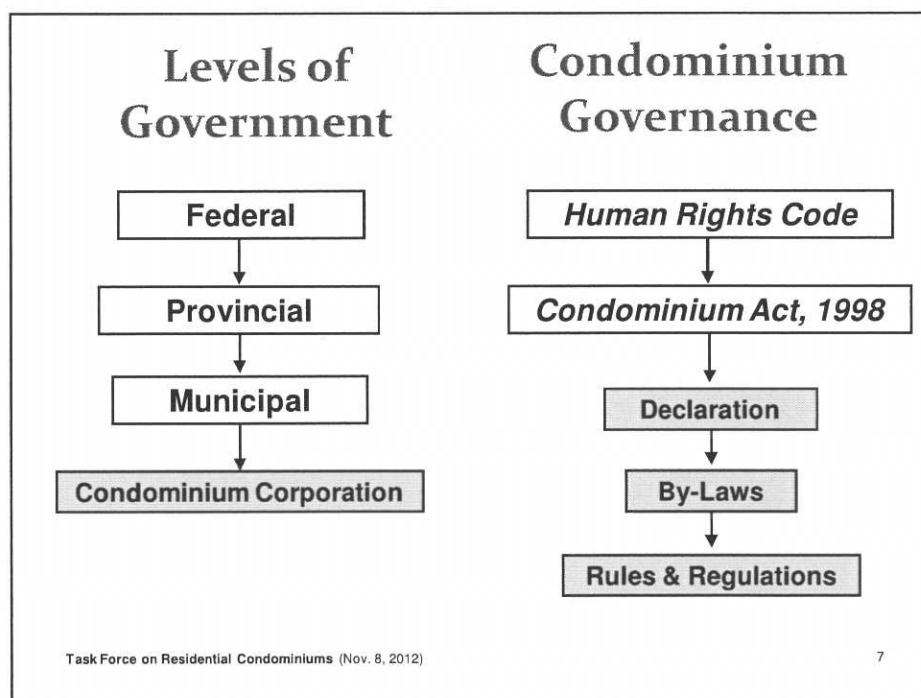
Levels of Government

Federal

Provincial

Municipal

Condominium Corporation

Condominium Governance

Human Rights Code

Condominium Act, 1998

Declaration

By-Laws

Rules & Regulations

Task Force on Residential Condominiums (Nov. 8, 2012)

7